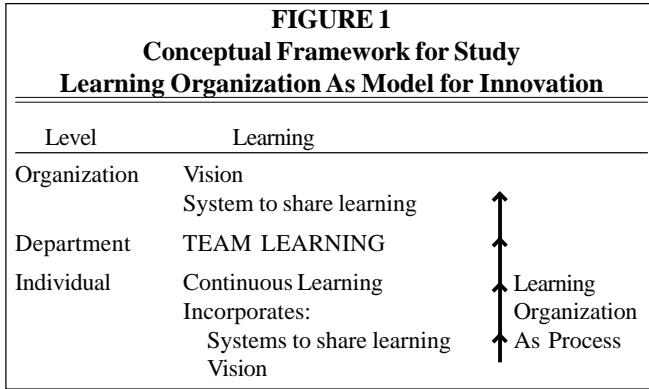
FIGURE 1
Conceptual Framework for Study
Learning Organization As Model for Innovation

| Level | Learning | |
|---|---|---|
| Organization | Vision<br>System to share learning | |
| Department | TEAM LEARNING | |
| Individual | Continuous Learning<br>Incorporates:<br>Systems to share learning<br>Vision | Learning Organization As Process |